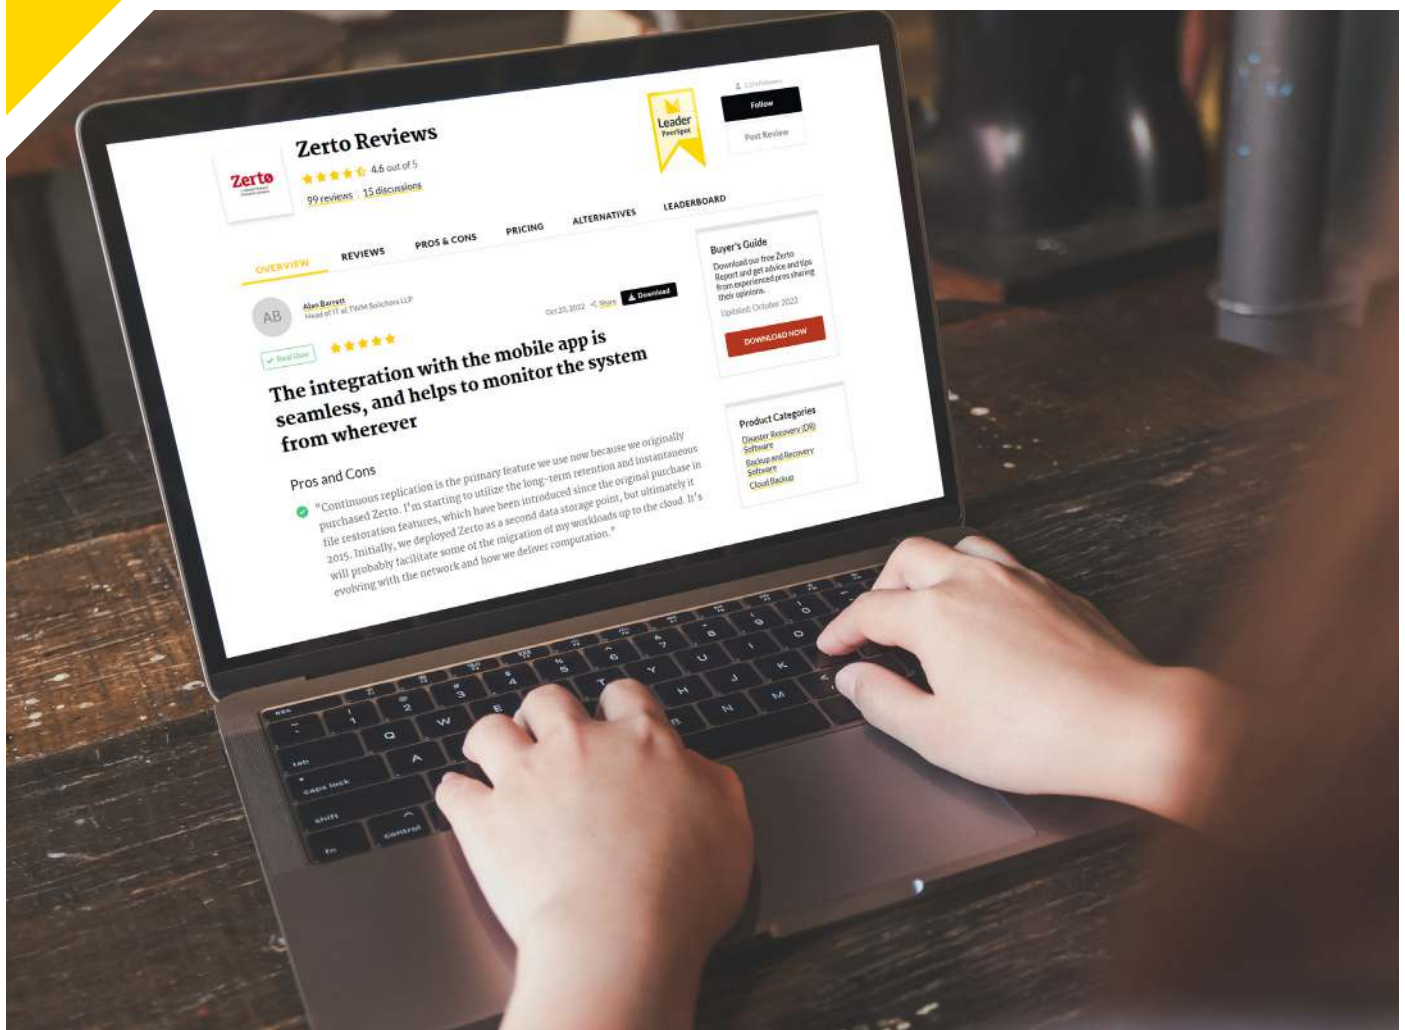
Zerto

Zerto Reviews

4.6 out of 5

99 reviews | 15 discussions

Leader PeerSpot

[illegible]

Follow

Post Review

OVERVIEW REVIEWS PROS & CONS PRICING ALTERNATIVES LEADERBOARD

AB

Alan Barratt
Head of IT at TWM Solicitors LLP

Oct 20, 2022 Share Download

Real User

The integration with the mobile app is seamless, and helps to monitor the system from wherever

Pros and Cons

"Continuous replication is the primary feature we use now because we originally purchased Zerto. I'm starting to utilize the long-term retention and instantaneous file restoration features, which have been introduced since the original purchase in 2015. Initially, we deployed Zerto as a second data storage point, but ultimately it will probably facilitate some of the migration of my workloads up to the cloud. It's evolving with the network and how we deliver computation."

Buyer's Guide

Download our free Zerto Report and get advice and tips from experienced pros sharing their opinions.

Updated: October 2022

DOWNLOAD NOW

Product Categories

Disaster Recovery (DR) Software

Backup and Recovery Software

Cloud Backup

esc

tab

caps lock

shift

fn

control

Q W E R T Y U I O

A S D F G H J K L

Z X C V B N M